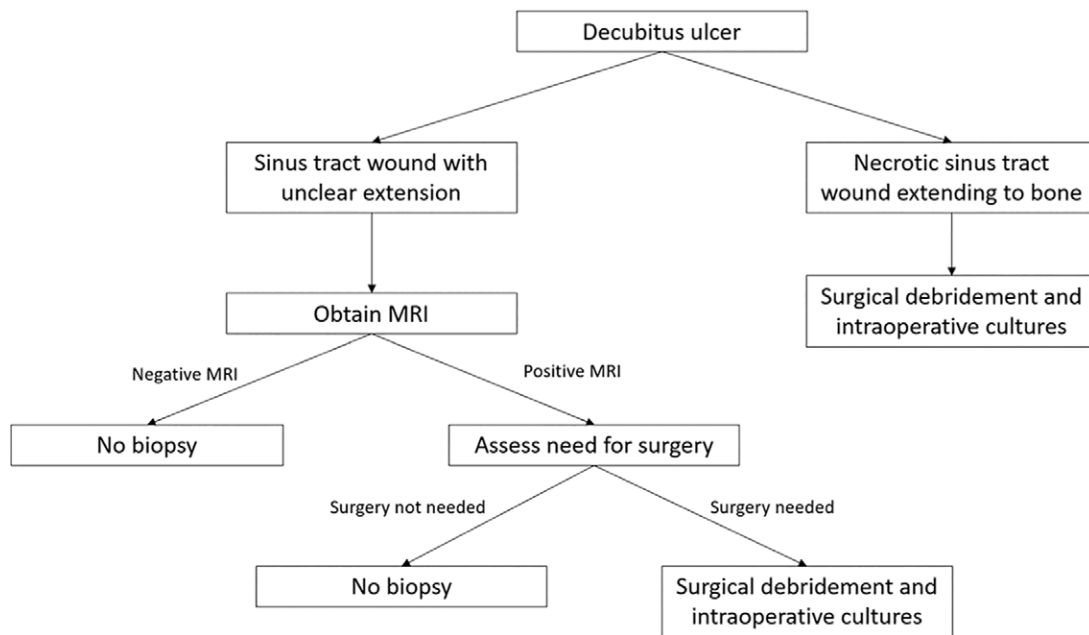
Decubitus ulcer

Sinus tract wound with unclear extension

Necrotic sinus tract wound extending to bone

Surgical debridement and intraoperative cultures

Obtain MRI

Negative MRI

Positive MRI

No biopsy

Assess need for surgery

Surgery not needed

Surgery needed

No biopsy

Surgical debridement and intraoperative cultures